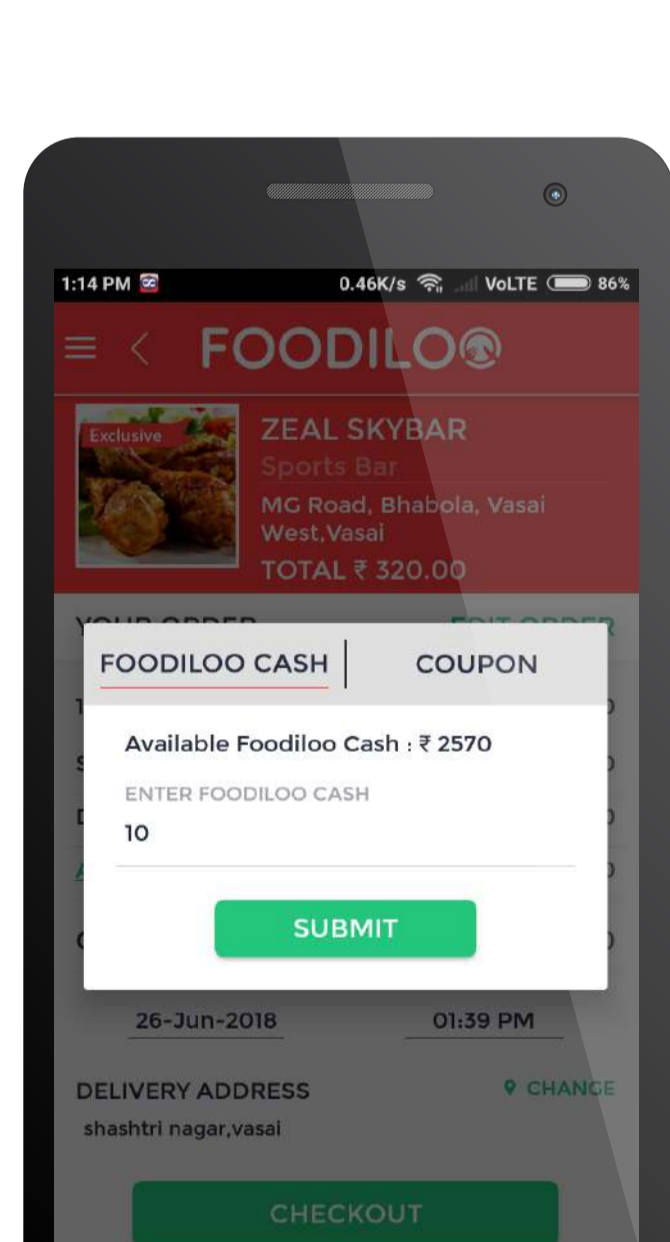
1:14 PM 0.46K/s VoLTE 86%

FOODILOO

Exclusive

ZEAL SKYBAR

Sports Bar

MG Road, Bhabola, Vasai West,Vasai

TOTAL ₹ 320.00

FOODILOO CASH

COUPON

Available Foodiloo Cash : ₹ 2570

ENTER FOODILOO CASH

10

SUBMIT

26-Jun-2018

01:39 PM

DELIVERY ADDRESS

CHANGE

shashtri nagar,vasai

CHECKOUT